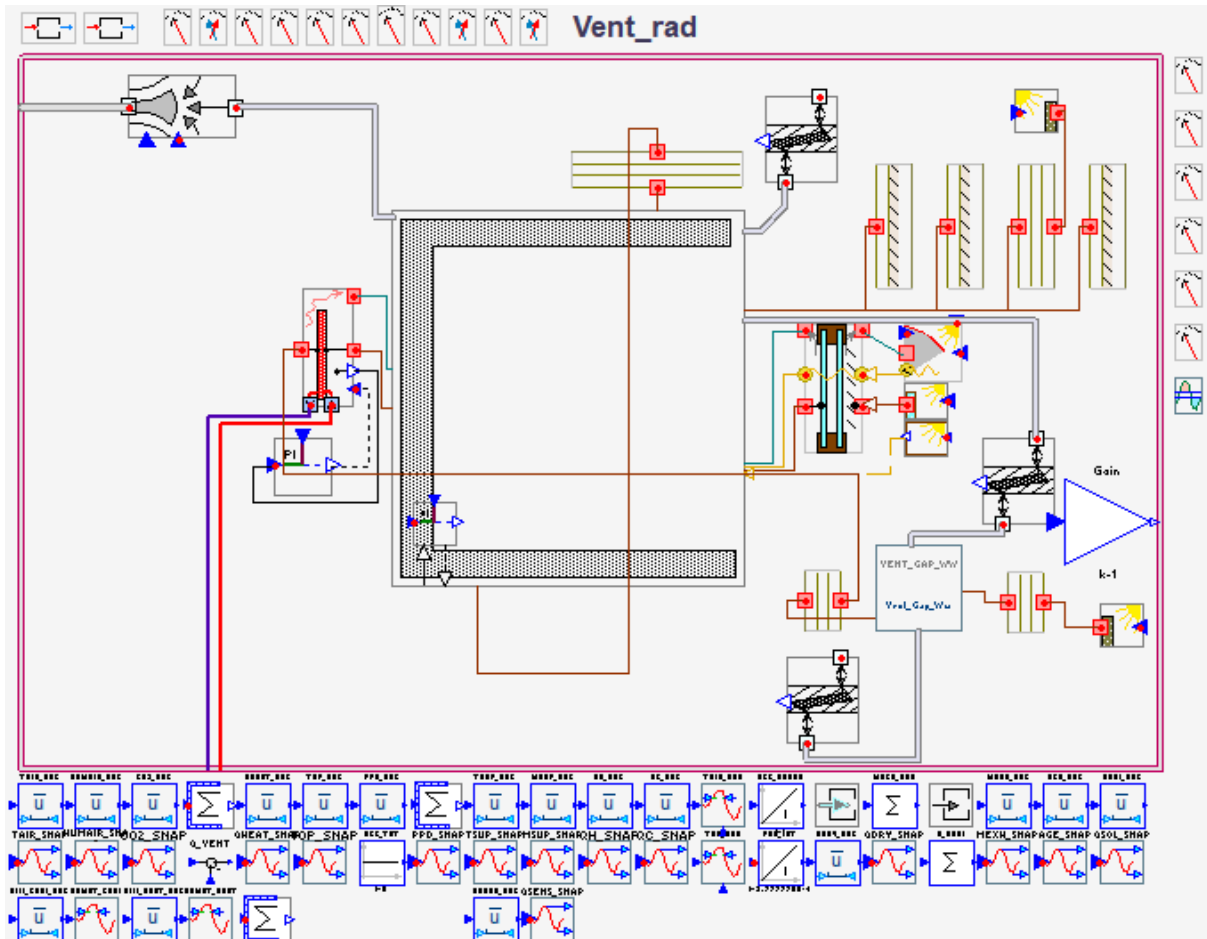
Vent_rad

P1

Gain

k-1

VENT_GAP_WW

Vent_Gap_Ww

TAIR_SHAP
HUMAIR_SH
CO2_SNAP
Q_VENT
QHEAT_SHAP
TOP_SNAP
PPD_SHAPT
TSUP_SHAP
HSUP_SHAP
QH_SNAP
QC_SNAP
QDRY_SHAP
HEXH_SHAP
AGE_SHAP
QSOL_SHAP
QSENS_SHAP